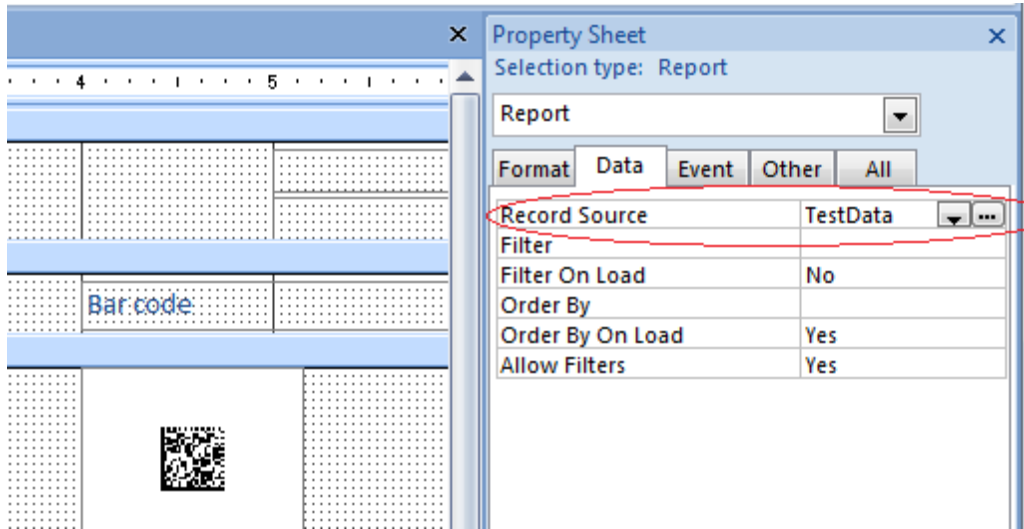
4 5

Bar code

Property Sheet
Selection type: Report

Report

Format Data Event Other All

| Record Source | TestData |
|---|---|
| Filter | |
| Filter On Load | No |
| Order By | |
| Order By On Load | Yes |
| Allow Filters | Yes |